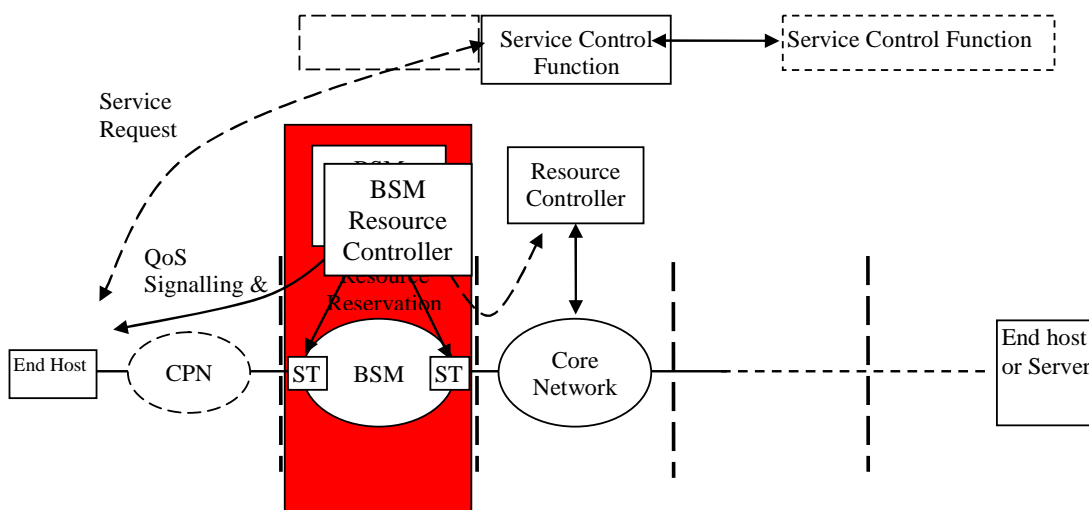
Service Control Function

Service Control Function

Service Request

BSM

BSM Resource Controller

Resource Controller

QoS Signalling & Resource Reservation

End Host

CPN

ST

BSM

ST

Core Network

End host or Server